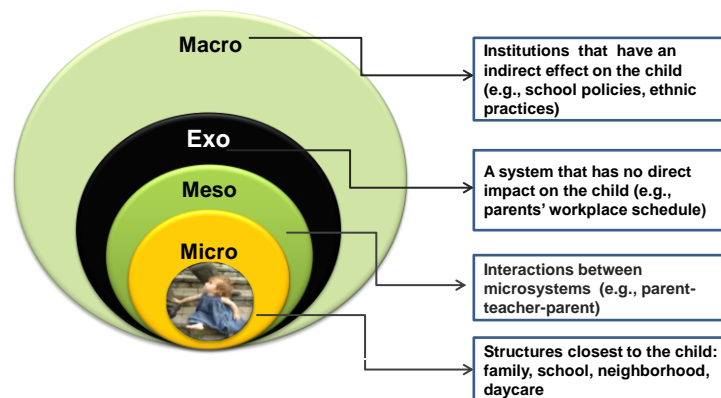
Macro

Exo

Meso

Micro

Institutions that have an indirect effect on the child (e.g., school policies, ethnic practices)

A system that has no direct impact on the child (e.g., parents' workplace schedule)

Interactions between microsystems (e.g., parent-teacher-parent)

Structures closest to the child: family, school, neighborhood, daycare